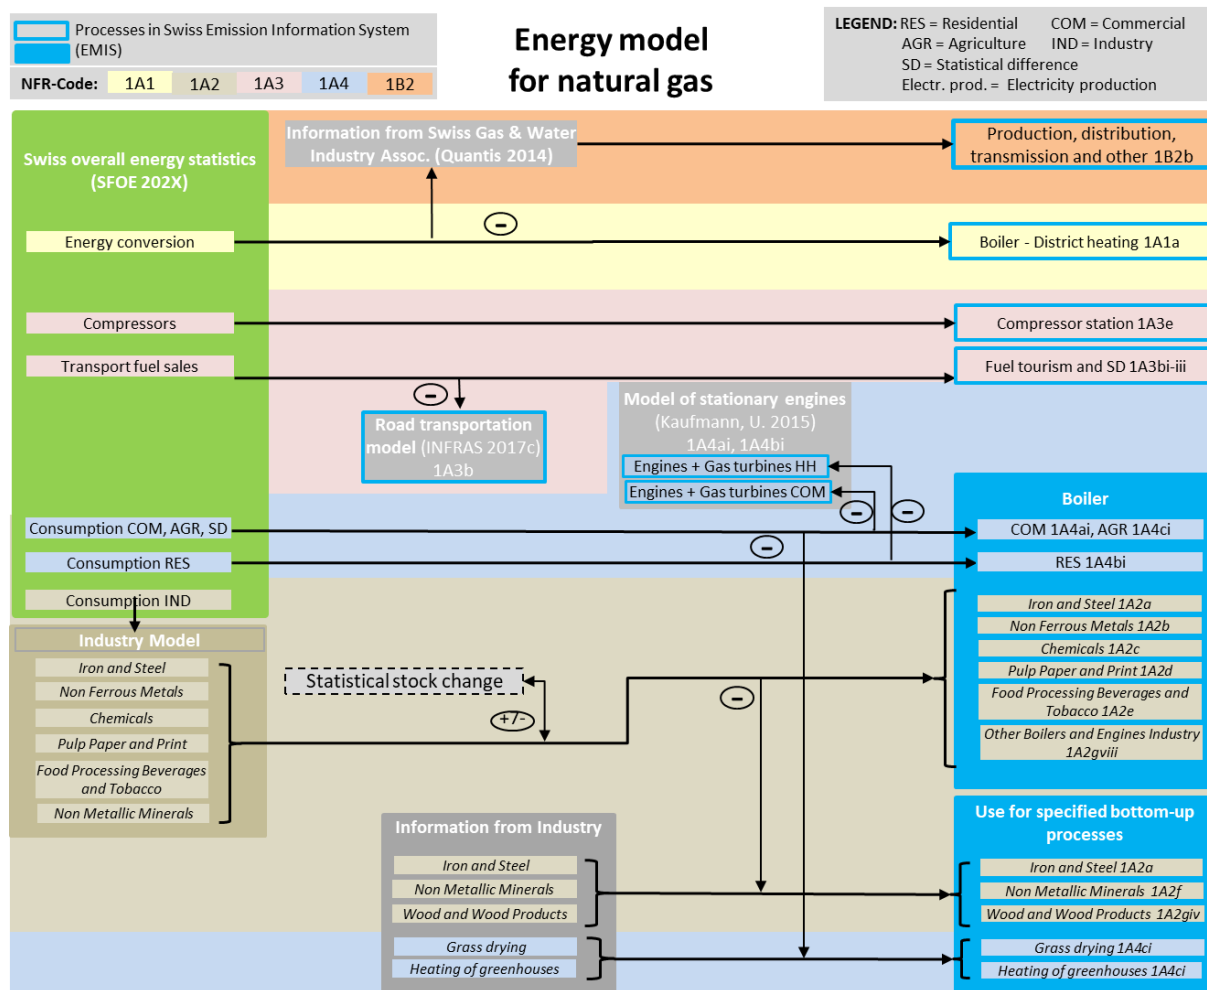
Processes in Swiss Emission Information System (EMIS)

NFR-Code: 1A1 1A2 1A3 1A4 1B2

Energy model for natural gas

LEGEND: RES = Residential COM = Commercial
AGR = Agriculture IND = Industry
SD = Statistical difference
Electr. prod. = Electricity production

Swiss overall energy statistics (SFOE 202X)

Information from Swiss Gas & Water Industry Assoc. (Quantis 2014)

Production, distribution, transmission and other 1B2b

Energy conversion

Boiler - District heating 1A1a

Compressors

Compressor station 1A3e

Transport fuel sales

Fuel tourism and SD 1A3bi-iii

Road transportation model (INFRAS 2017c) 1A3b

Model of stationary engines (Kaufmann, U. 2015) 1A4ai, 1A4bi

Engines + Gas turbines HH

Engines + Gas turbines COM

Boiler

Consumption COM, AGR, SD

COM 1A4ai, AGR 1A4ci

Consumption RES

RES 1A4bi

Consumption IND

Industry Model

Iron and Steel

Non Ferrous Metals

Chemicals

Pulp Paper and Print

Food Processing Beverages and Tobacco

Non Metallic Minerals

Statistical stock change

+/-

Iron and Steel 1A2a

Non Ferrous Metals 1A2b

Chemicals 1A2c

Pulp Paper and Print 1A2d

Food Processing Beverages and Tobacco 1A2e

Other Boilers and Engines Industry 1A2gviii

Information from Industry

Iron and Steel

Non Metallic Minerals

Wood and Wood Products

Grass drying

Heating of greenhouses

Use for specified bottom-up processes

Iron and Steel 1A2a

Non Metallic Minerals 1A2f

Wood and Wood Products 1A2giv

Grass drying 1A4ci

Heating of greenhouses 1A4ci